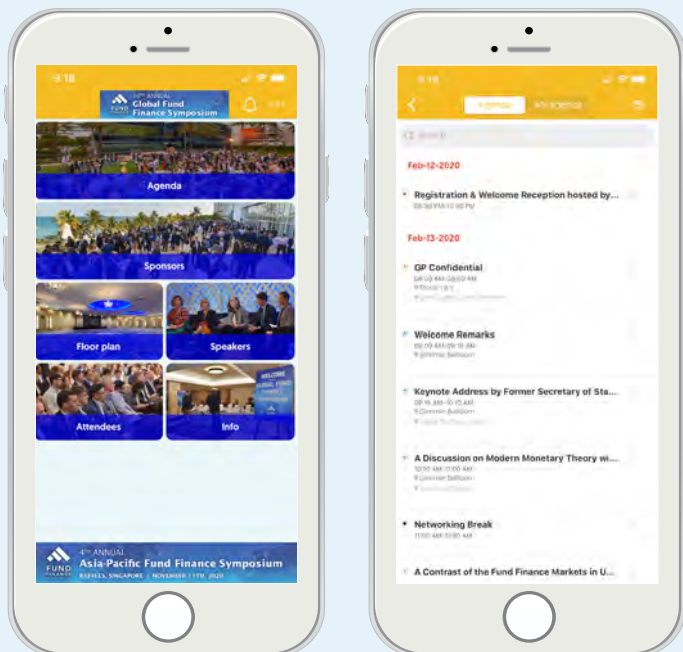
9:18

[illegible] ANNUAL Global Fund Finance Symposium

Agenda

Sponsors

Floor plan

Speakers

Attendees

Info

4TH ANNUAL
FUND FINANCE
Asia-Pacific Fund Finance Symposium
RAFFLES, SINGAPORE | NOVEMBER 11TH, 2020

9:18

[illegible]

My agenda

Feb-12-2020

Registration & Welcome Reception hosted by...
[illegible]

Feb-13-2020

GP Confidential
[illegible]

Welcome Remarks
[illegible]

Keynote Address by Former Secretary of Sta...
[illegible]

A Discussion on Modern Monetary Theory wi...
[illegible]

Networking Break
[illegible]

A Contrast of the Fund Finance Markets in U...